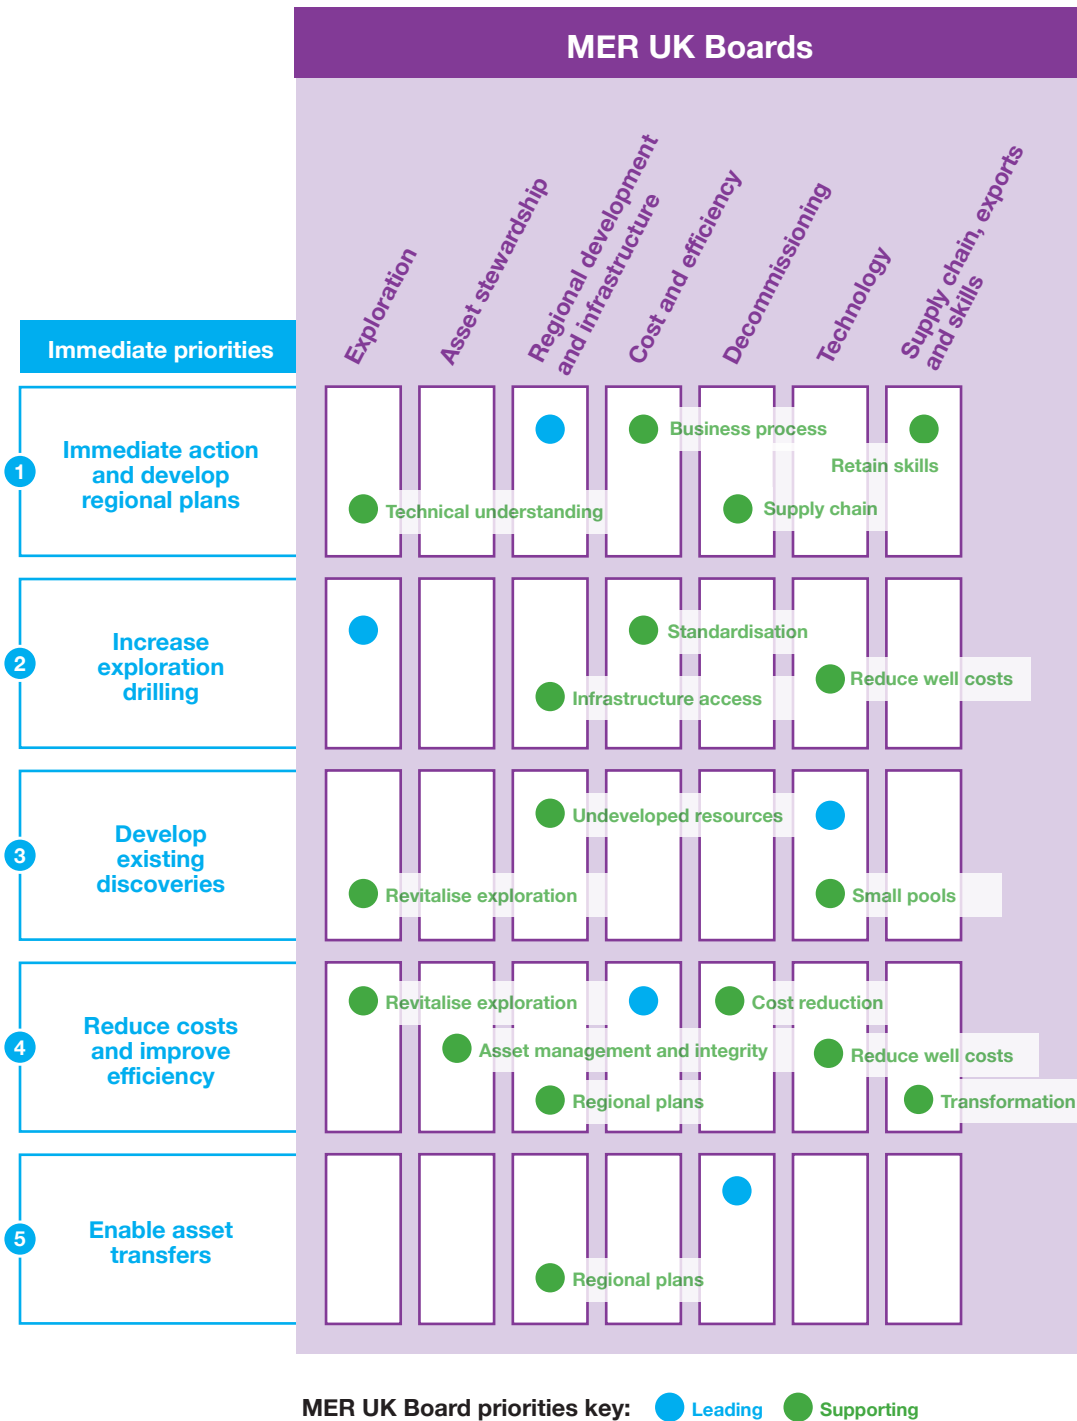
MER UK Boards

Exploration

Asset stewardship

Regional development and infrastructure

Cost and efficiency

Decommissioning

Technology

Supply chain, exports and skills

Immediate priorities

1 Immediate action and develop regional plans

Business process

Retain skills

Technical understanding

Supply chain

2 Increase exploration drilling

Standardisation

Reduce well costs

Infrastructure access

3 Develop existing discoveries

Undeveloped resources

Revitalise exploration

Small pools

4 Reduce costs and improve efficiency

Revitalise exploration

Cost reduction

Asset management and integrity

Reduce well costs

Regional plans

Transformation

5 Enable asset transfers

Regional plans

MER UK Board priorities key: Leading Supporting